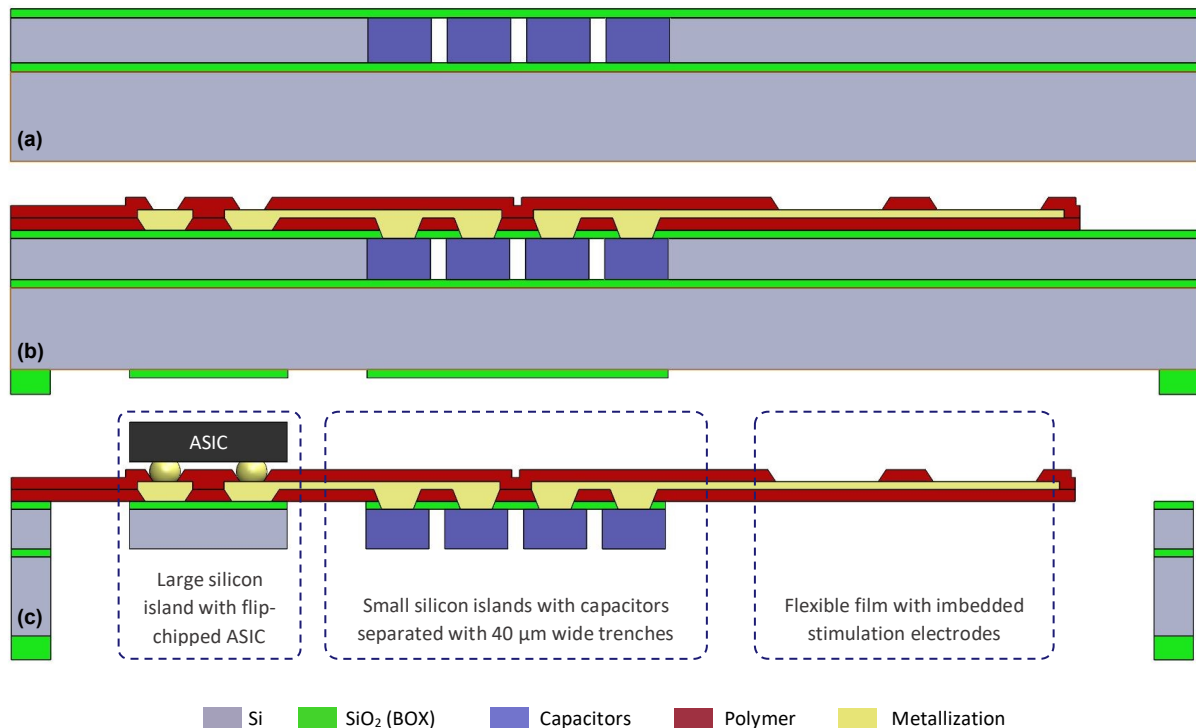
(a)

(b)

ASIC

(c)

Large silicon island with flip-chipped ASIC

Small silicon islands with capacitors separated with 40 µm wide trenches

Flexible film with imbedded stimulation electrodes

Si
$SiO_2$ (BOX)
Capacitors
Polymer
Metallization